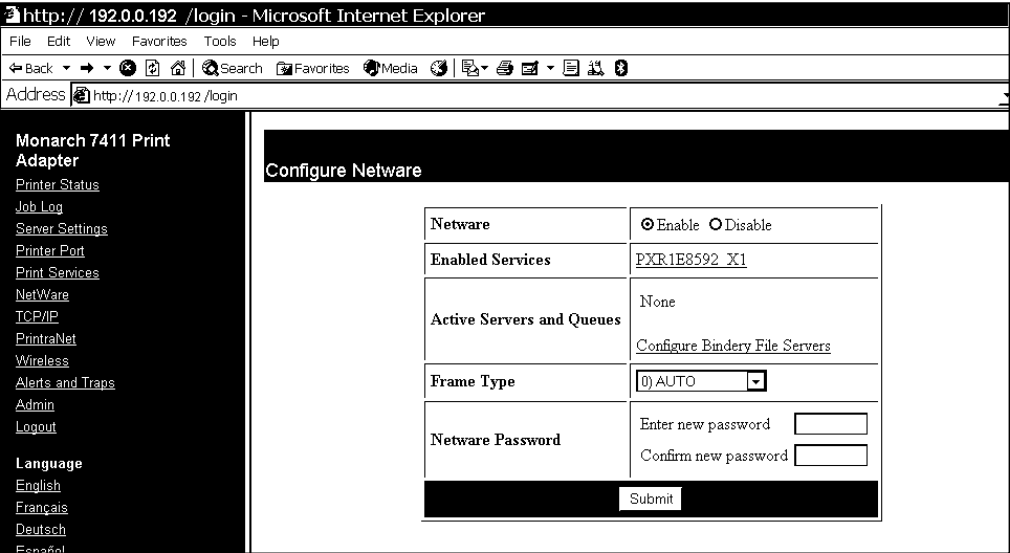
http:// 192.0.0.192 /login - Microsoft Internet Explorer

File Edit View Favorites Tools Help

Back Search Favorites Media

Address http:// 192.0.0.192 /login

Monarch 7411 Print Adapter
Printer Status
Job Log
Server Settings
Printer Port
Print Services
NetWare
TCP/IP
PrintraNet
Wireless
Alerts and Traps
Admin
Logout

Language
English
Français
Deutsch
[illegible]

Configure Netware

| Netware | Enable Disable |
|---|---|
| Enabled Services | PXR1E8592_X1 |
| Active Servers and Queues | None<br>Configure Bindery File Servers |
| Frame Type | 0) AUTO |
| Netware Password | Enter new password<br>Confirm new password |

Submit